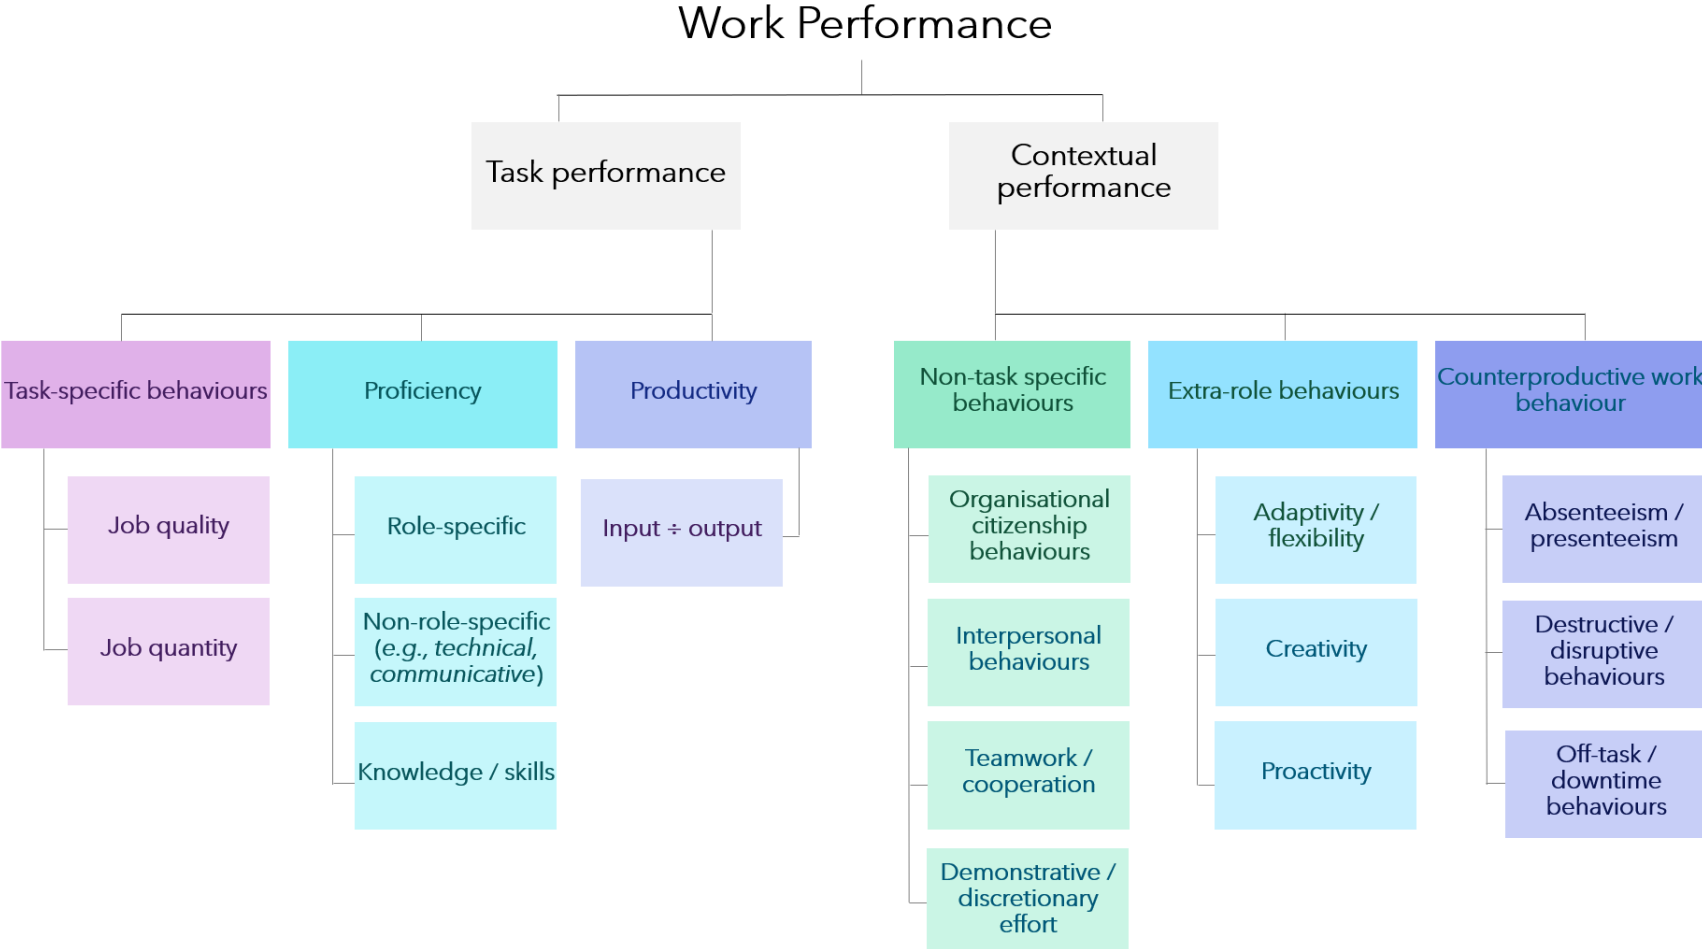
Work Performance

Task performance

Contextual performance

Task-specific behaviours

Job quality

Job quantity

Proficiency

Role-specific

Non-role-specific (*e.g., technical, communicative*)

Knowledge / skills

Productivity

Input ÷ output

Non-task specific behaviours

Organisational citizenship behaviours

Interpersonal behaviours

Teamwork / cooperation

Demonstrative / discretionary effort

Extra-role behaviours

Adaptivity / flexibility

Creativity

Proactivity

Counterproductive work behaviour

Absenteeism / presenteeism

Destructive / disruptive behaviours

Off-task / downtime behaviours